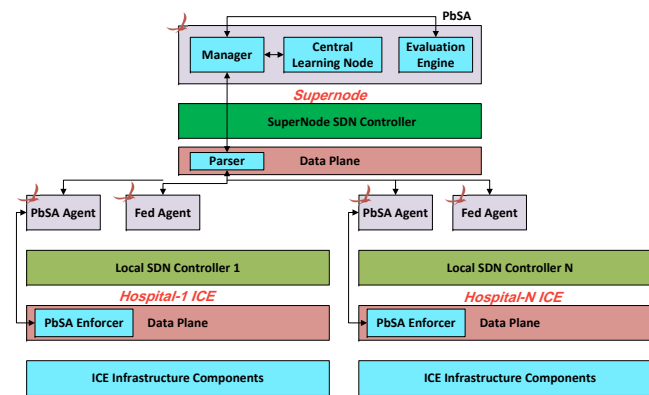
PbSA

Manager

Central Learning Node

Evaluation Engine

Supernode

SuperNode SDN Controller

Parser

Data Plane

PbSA Agent

Fed Agent

PbSA Agent

Fed Agent

Local SDN Controller 1

Local SDN Controller N

Hospital-1 ICE

Hospital-N ICE

PbSA Enforcer

Data Plane

PbSA Enforcer

Data Plane

ICE Infrastructure Components

ICE Infrastructure Components